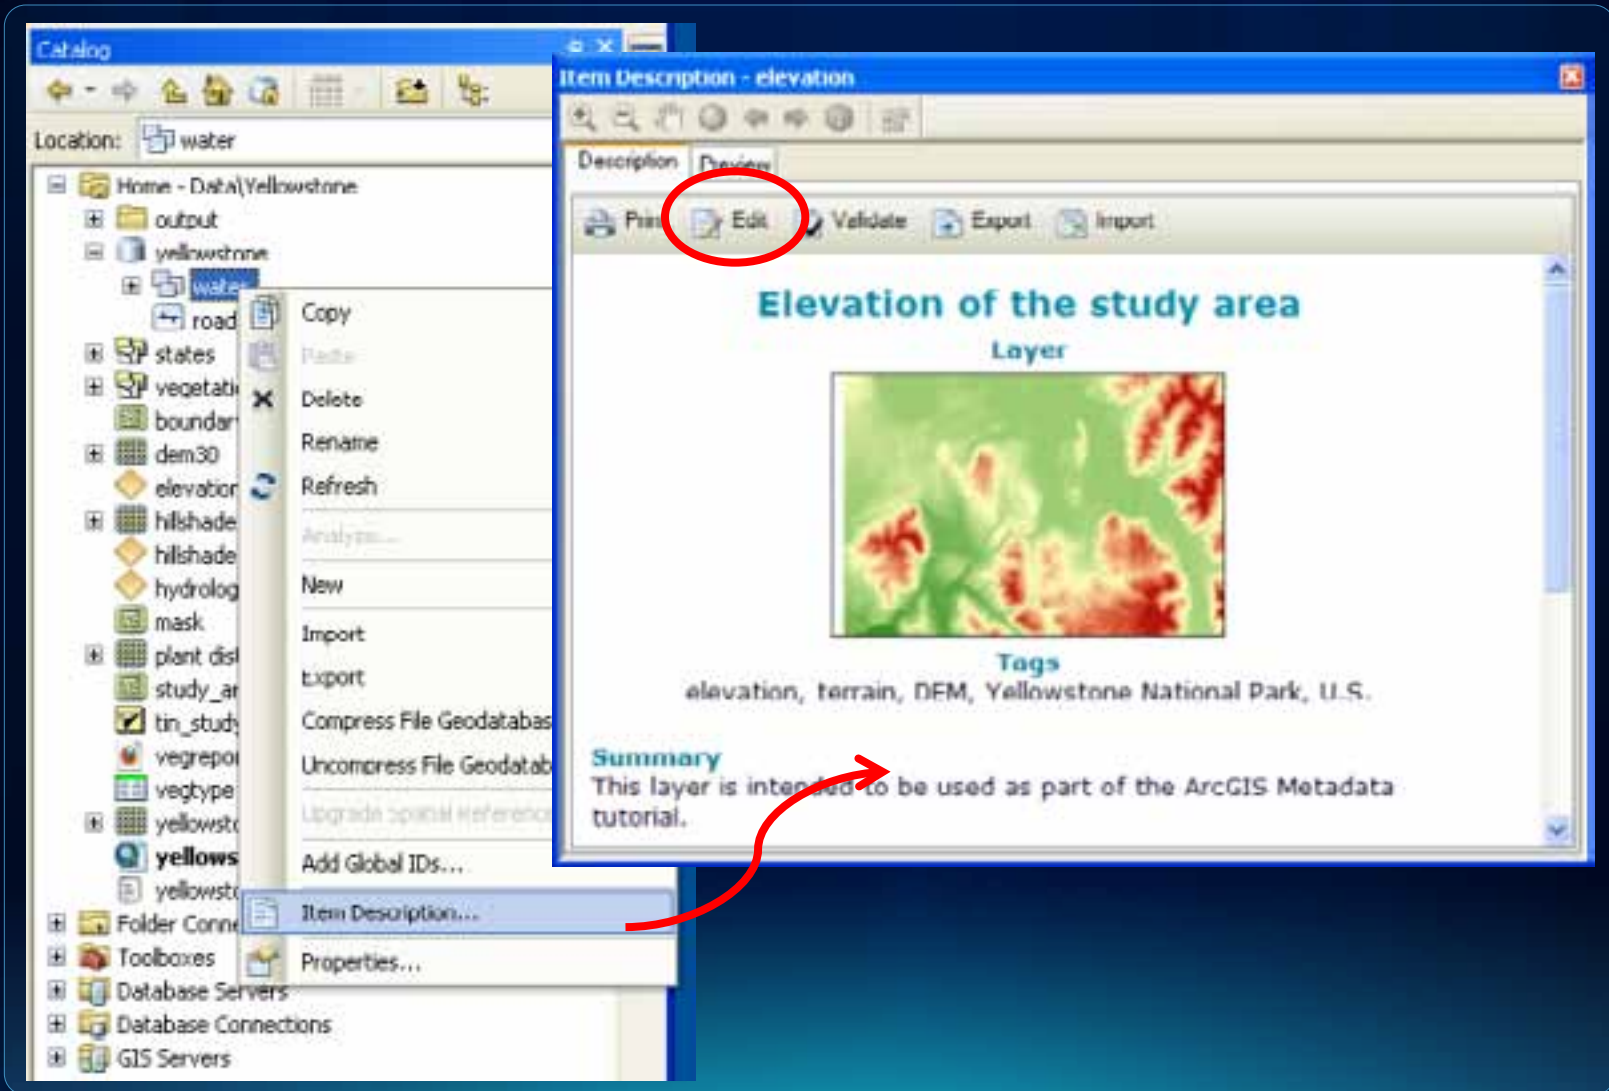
Catalog

Location: water

Home - Data\Yellowstone
output
yellowstone
water
road
states
vegetati
boundar
dem30
elevation
hillshade
hillshade
hydrolog
mask
plant dis
study_ar
tin_study
vegrepo
vegtype
yellowst
yellows
yellowst
Folder Conn
Toolboxes
Database Servers
Database Connections
GIS Servers

Copy
Paste
Delete
Rename
Refresh
Analyze...
New
Import
Export
Compress File Geodatabas
Uncompress File Geodatab
Upgrade Spatial Reference
Add Global IDs...
Item Description...
Properties...

Item Description - elevation

Description Preview

Print Edit Validate Export Import

Elevation of the study area
Layer

Tags
elevation, terrain, DEM, Yellowstone National Park, U.S.

Summary
This layer is intended to be used as part of the ArcGIS Metadata tutorial.